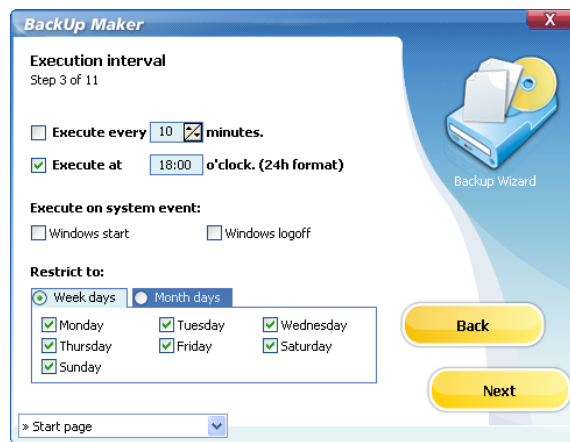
BackUp Maker

X

Execution interval
Step 3 of 11

Execute every 10 minutes.

Execute at 18:00 o'clock. (24h format)

Backup Wizard

Execute on system event:

Windows start

Windows logoff

Restrict to:

Week days

Month days

Monday

Tuesday

Wednesday

Thursday

Friday

Saturday

Sunday

Back

Next

» Start page